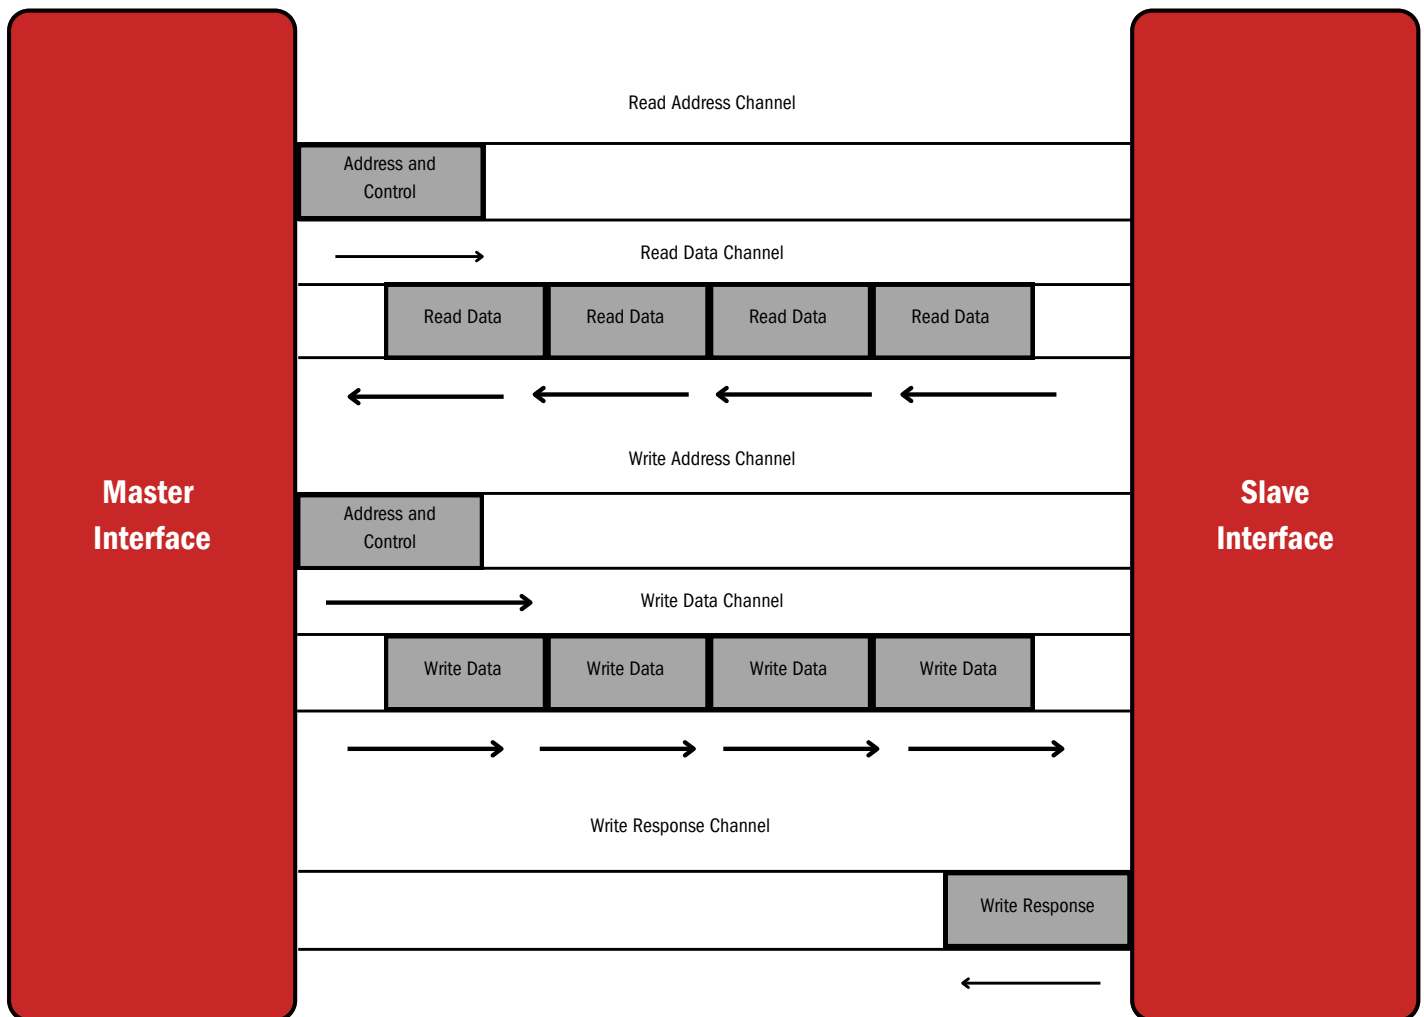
Master Interface

Read Address Channel

Address and Control

Read Data Channel

| Read Data | Read Data | Read Data | Read Data |
|---|---|---|---|

Write Address Channel

Address and Control

Write Data Channel

| Write Data | Write Data | Write Data | Write Data |
|---|---|---|---|

Write Response Channel

Write Response

Slave Interface